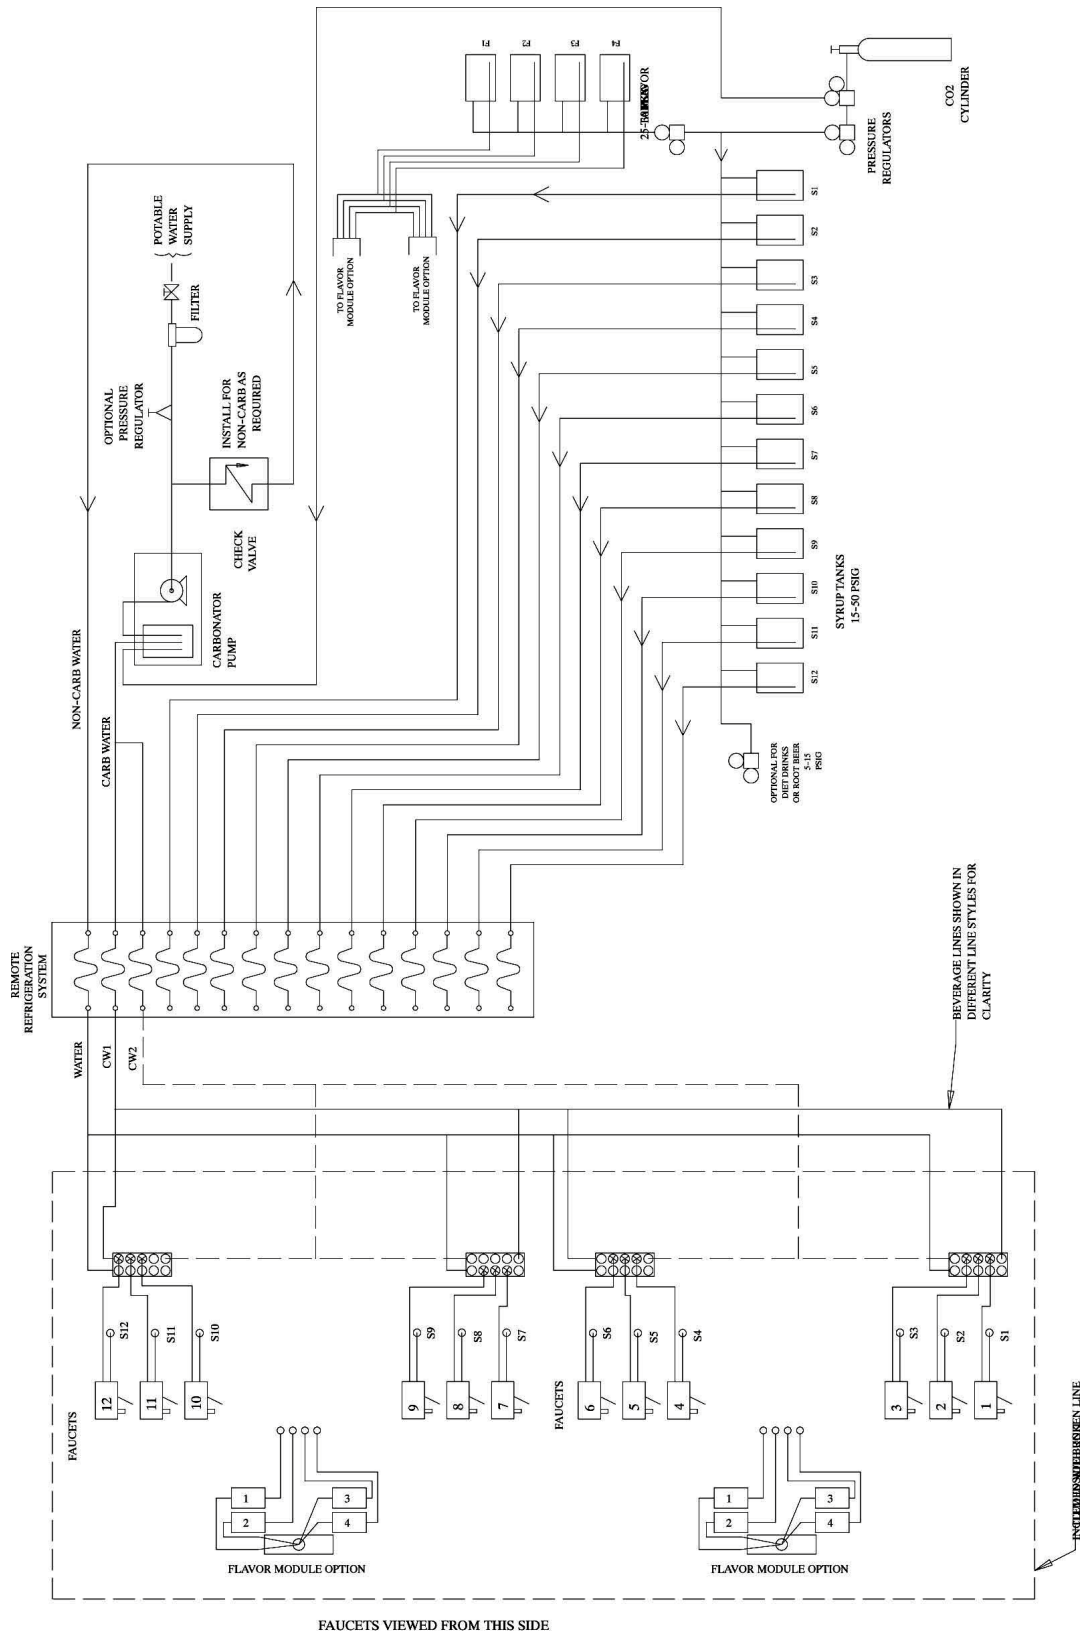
F1
F2
F3
F4
25-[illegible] FLAVOR

CO2
CYLINDER

PRESSURE
REGULATORS

S1
S2
S3
S4
S5
S6
S7
S8
S9
S10
S11
S12

SYRUP TANKS
15-50 PSIG

OPTIONAL FOR
DIET DRINKS
OR ROOT BEER
5-15
PSIG

POTABLE
WATER
SUPPLY

FILTER

OPTIONAL
PRESSURE
REGULATOR

INSTALL FOR
NON-CARB AS
REQUIRED

CHECK
VALVE

CARBONATOR
PUMP

TO FLAVOR
MODULE OPTION

TO FLAVOR
MODULE OPTION

NON-CARB WATER

CARB WATER

REMOTE
REFRIGERATION
SYSTEM

WATER
CW1
CW2

BEVERAGE LINES SHOWN IN
DIFFERENT LINE STYLES FOR
CLARITY

S12
S11
S10
S9
S8
S7
S6
S5
S4
S3
S2
S1

FAUCETS

12
11
10
9
8
7

FAUCETS

6
5
4
3
2
1

1
2
3
4
FLAVOR MODULE OPTION

1
2
3
4
FLAVOR MODULE OPTION

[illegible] BROKEN LINE

FAUCETS VIEWED FROM THIS SIDE